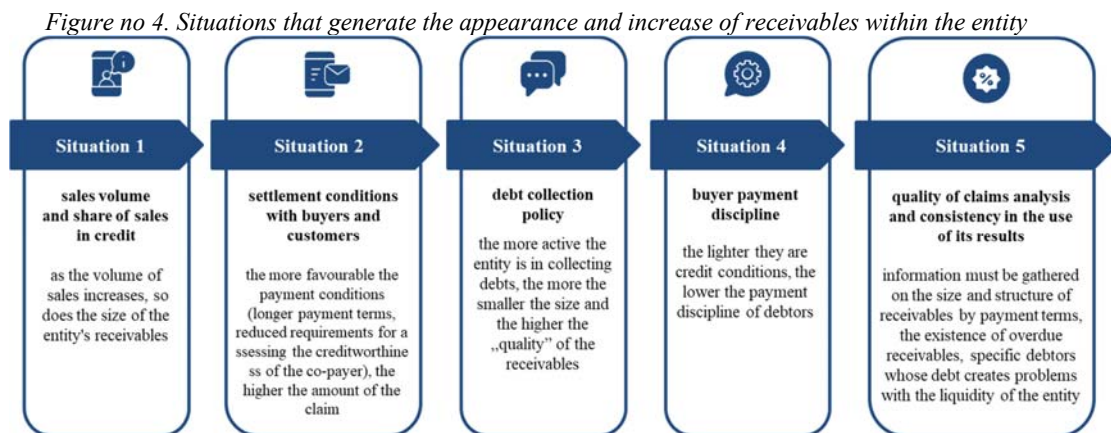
Figure no 4. Situations that generate the appearance and increase of receivables within the entity

Situation 1

sales volume and share of sales in credit

as the volume of sales increases, so does the size of the entity's receivables

Situation 2

settlement conditions with buyers and customers

the more favourable the payment conditions (longer payment terms, reduced requirements for a ssessing the creditworthine ss of the co-payer), the higher the amount of the claim

Situation 3

debt collection policy

the more active the entity is in collecting debts, the more the smaller the size and the higher the „quality" of the receivables

Situation 4

buyer payment discipline

the lighter they are credit conditions, the lower the payment discipline of debtors

Situation 5

quality of claims analysis and consistency in the use of its results

information must be gathered on the size and structure of receivables by payment terms, the existence of overdue receivables, specific debtors whose debt creates problems with the liquidity of the entity